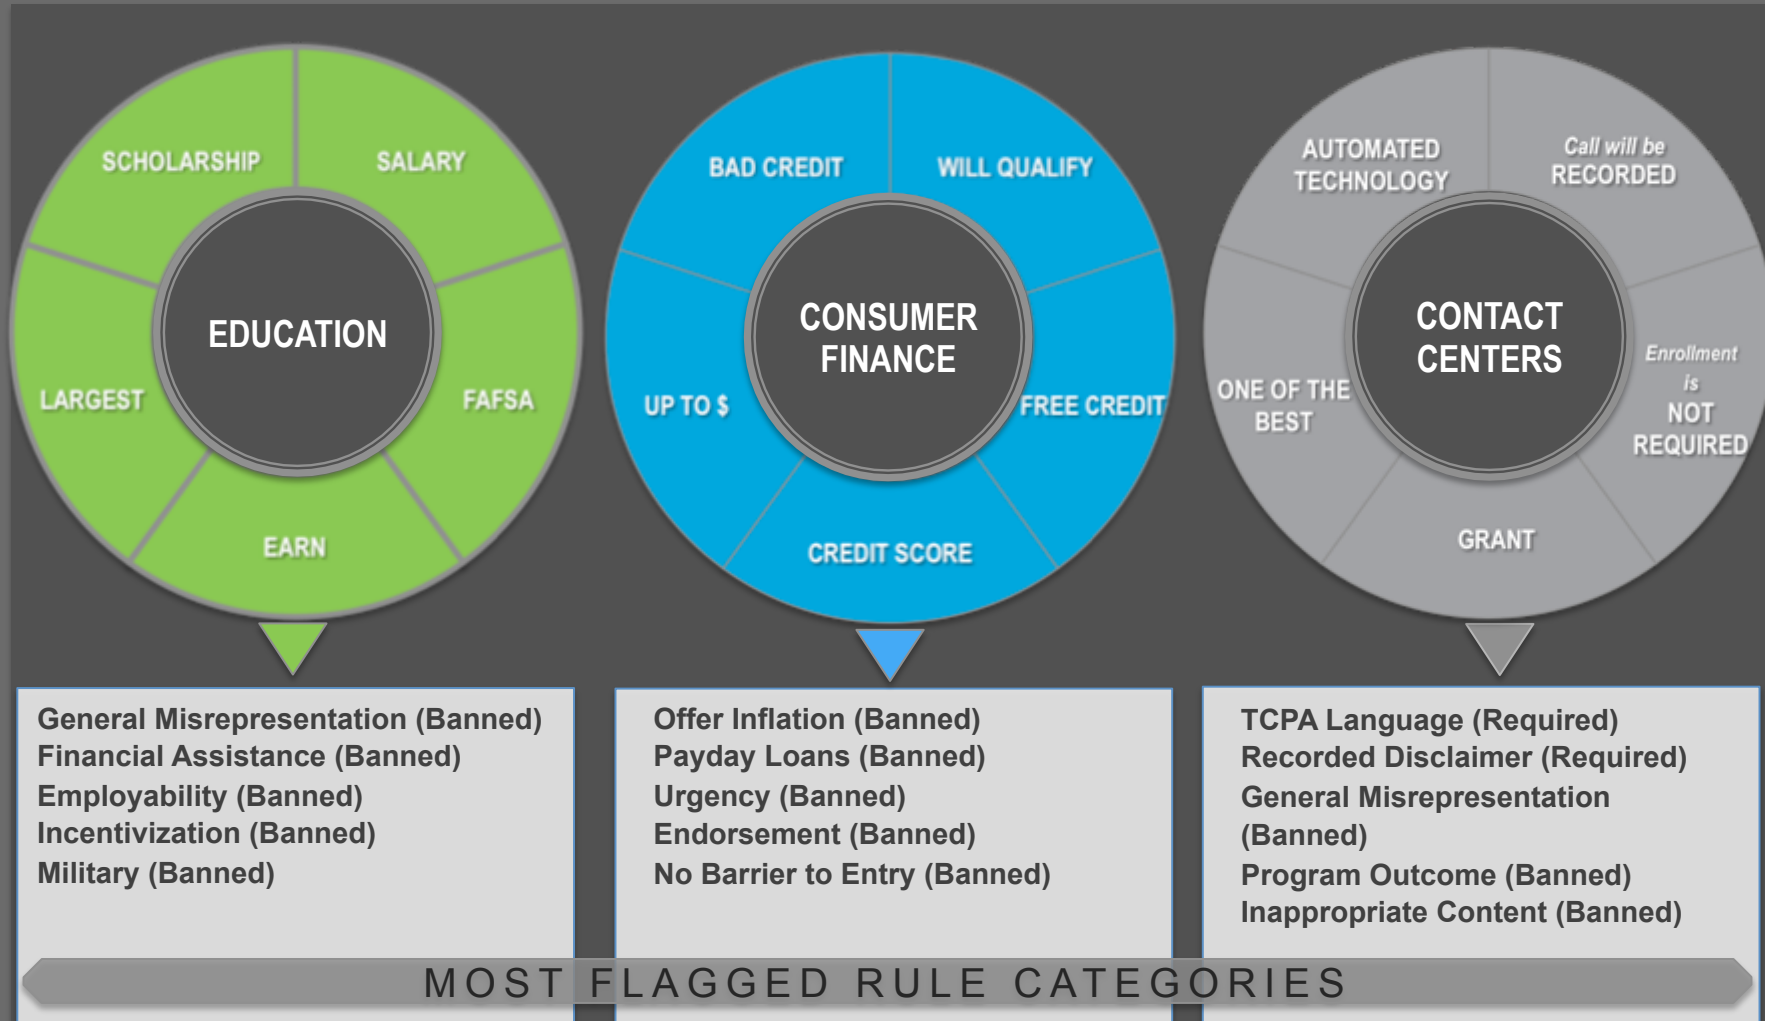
SCHOLARSHIP
SALARY
EDUCATION
LARGEST
FAFSA
EARN

BAD CREDIT
WILL QUALIFY
CONSUMER FINANCE
UP TO $
FREE CREDIT
CREDIT SCORE

AUTOMATED TECHNOLOGY
Call will be RECORDED
CONTACT CENTERS
ONE OF THE BEST
Enrollment is NOT REQUIRED
GRANT

General Misrepresentation (Banned)
Financial Assistance (Banned)
Employability (Banned)
Incentivization (Banned)
Military (Banned)

Offer Inflation (Banned)
Payday Loans (Banned)
Urgency (Banned)
Endorsement (Banned)
No Barrier to Entry (Banned)

TCPA Language (Required)
Recorded Disclaimer (Required)
General Misrepresentation (Banned)
Program Outcome (Banned)
Inappropriate Content (Banned)

MOST FLAGGED RULE CATEGORIES